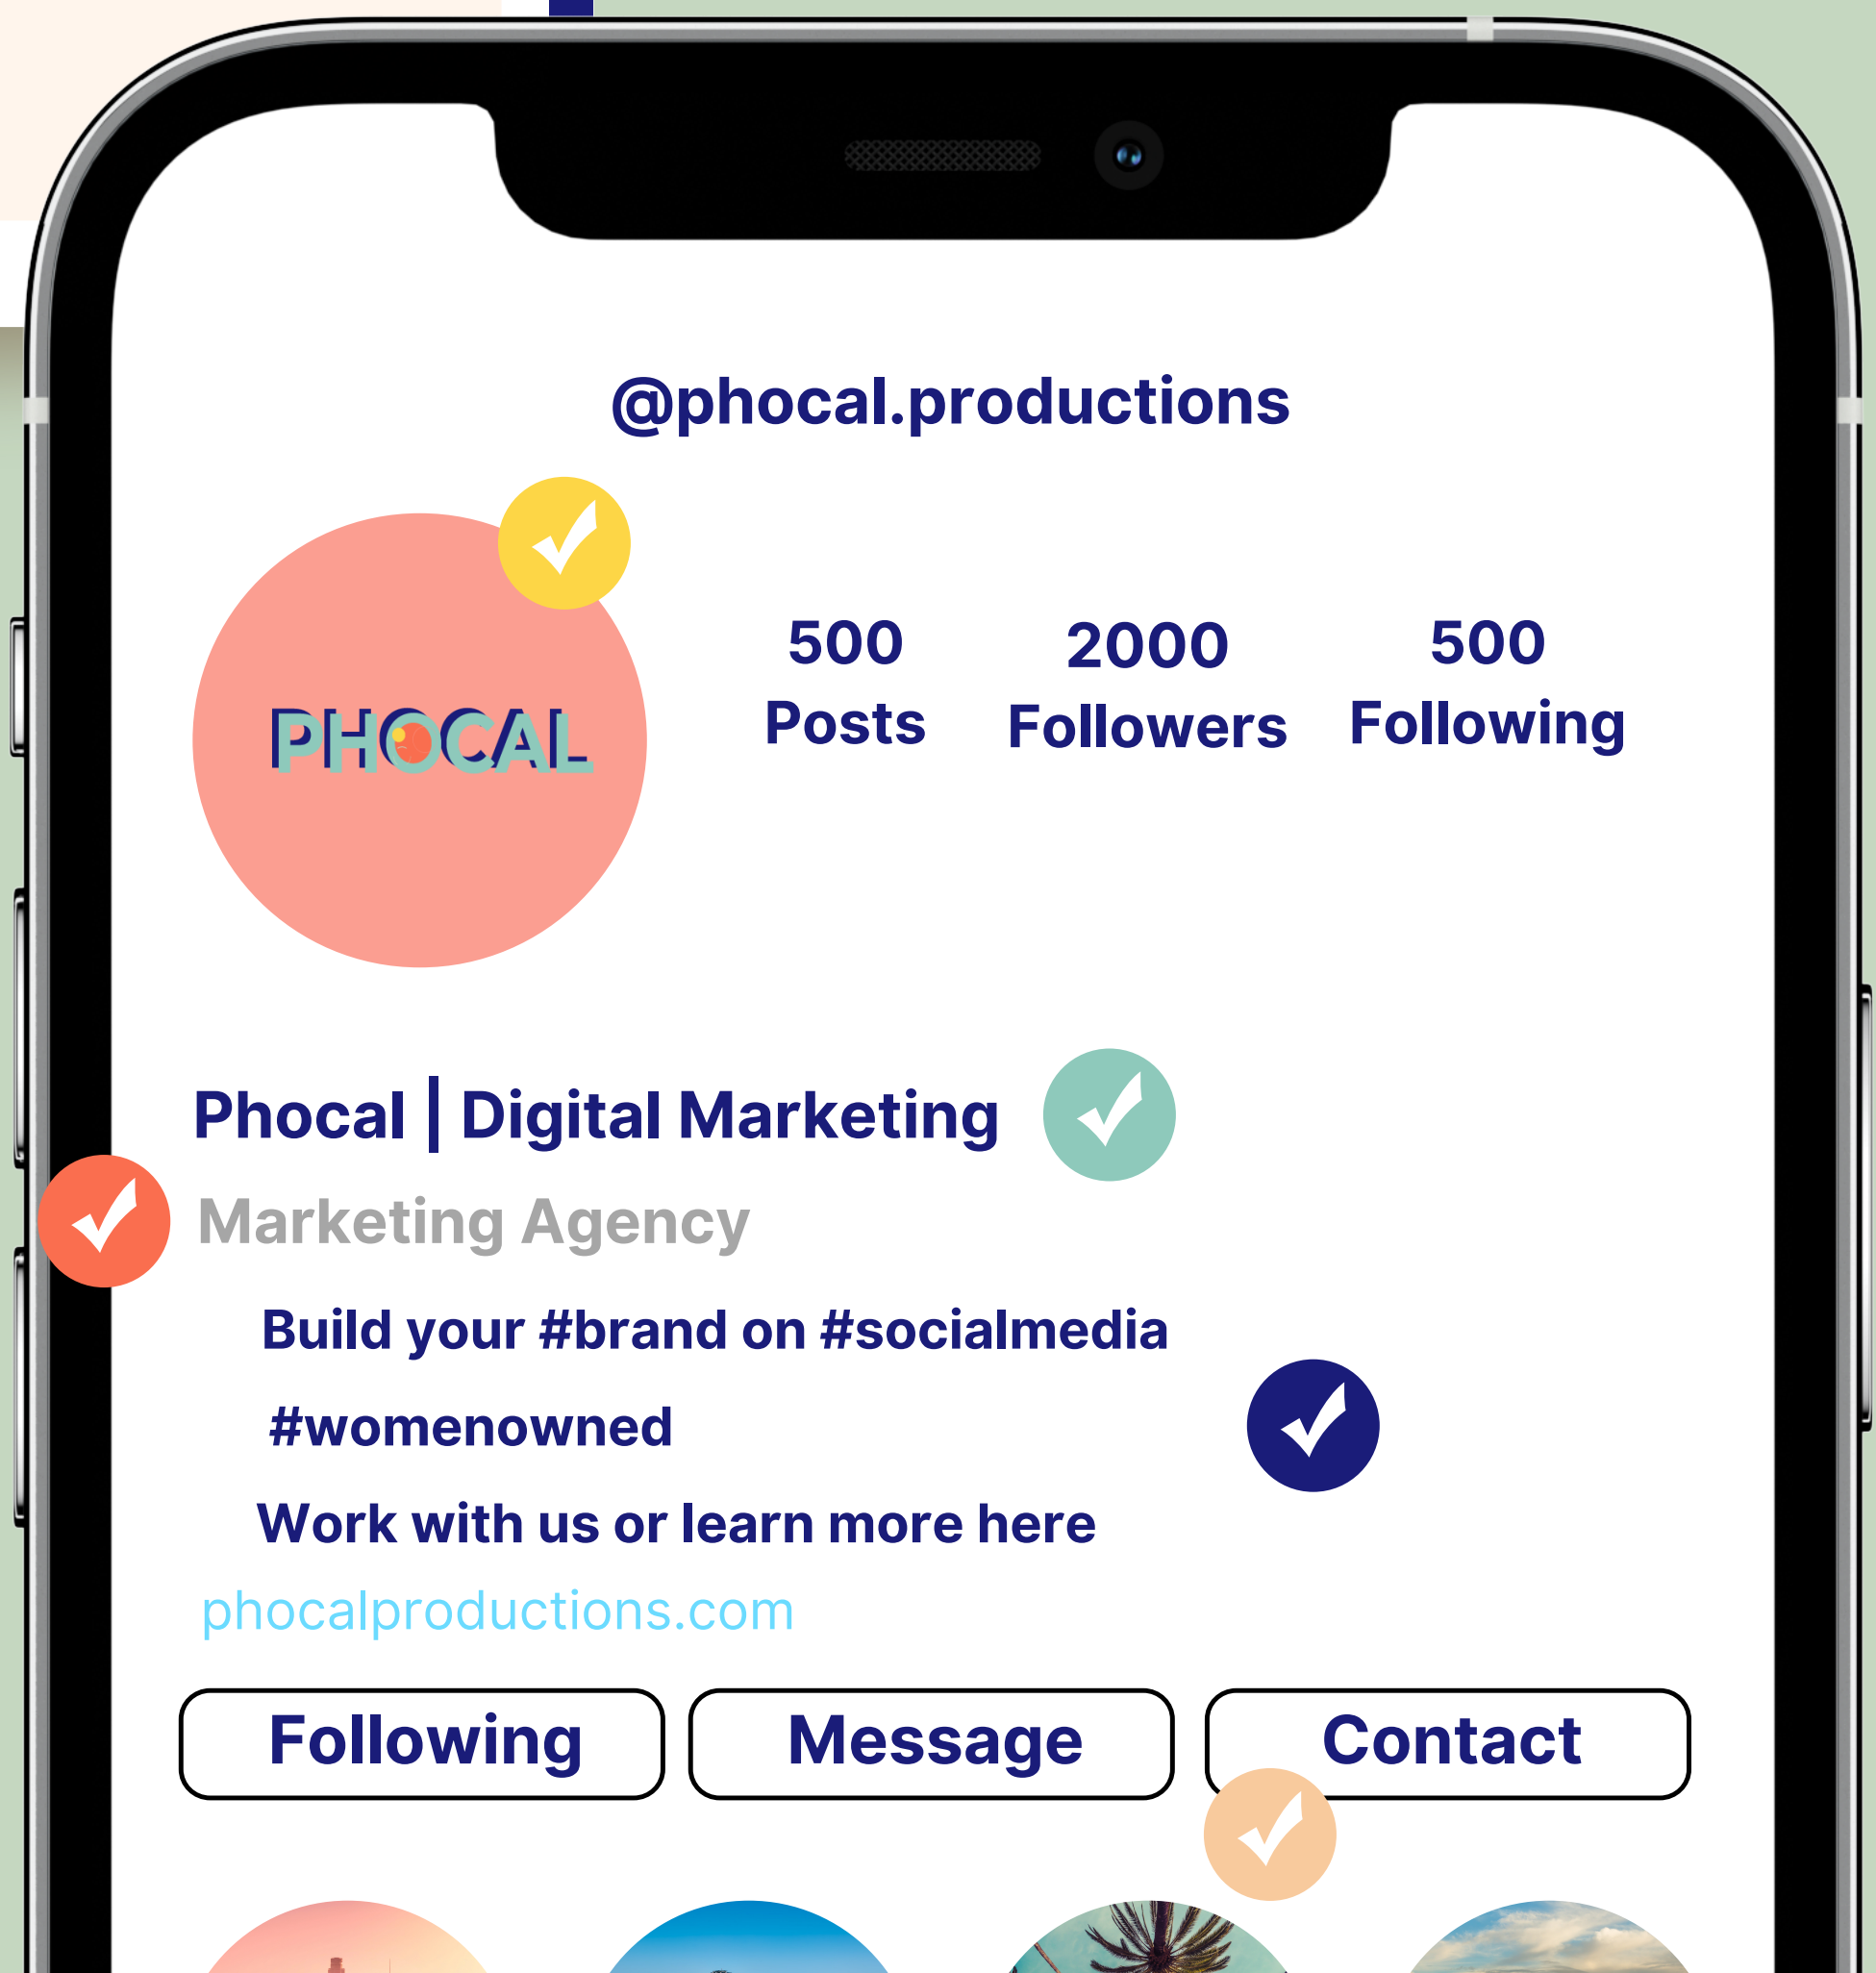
@phocal.productions

PHOCAL

500
Posts

2000
Followers

500
Following

Phocal | Digital Marketing

Marketing Agency

Build your #brand on #socialmedia

#womenowned

Work with us or learn more here

phocalproductions.com

Following

Message

Contact